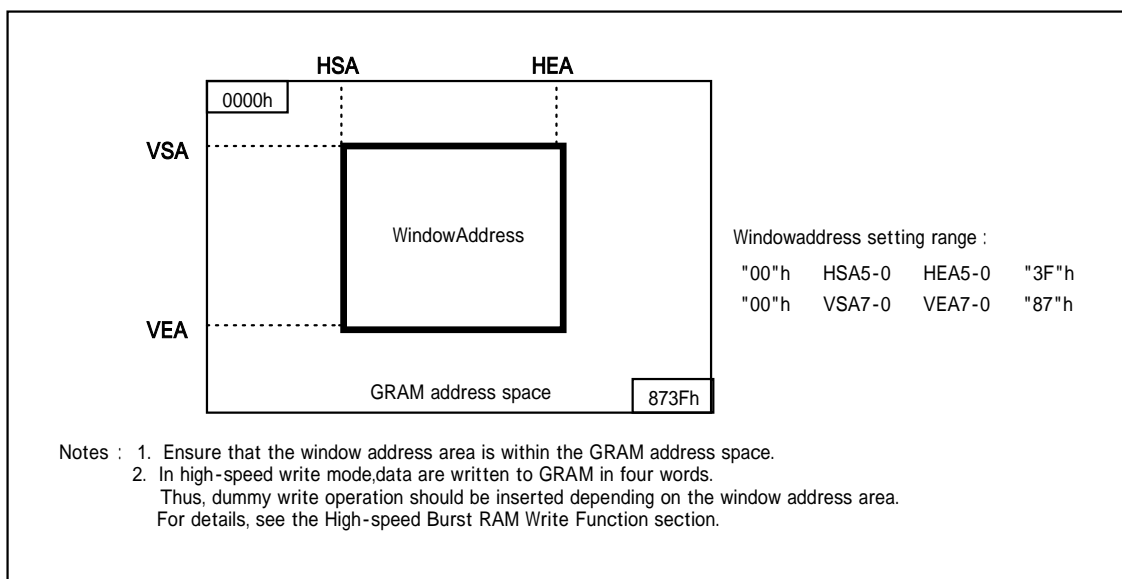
HSA

HEA

0000h

VSA

WindowAddress

VEA

GRAM address space

873Fh

Windowaddress setting range :

"00"h HSA5-0 HEA5-0 "3F"h

"00"h VSA7-0 VEA7-0 "87"h

Notes : 1. Ensure that the window address area is within the GRAM address space.

2. In high-speed write mode,data are written to GRAM in four words. Thus, dummy write operation should be inserted depending on the window address area. For details, see the High-speed Burst RAM Write Function section.